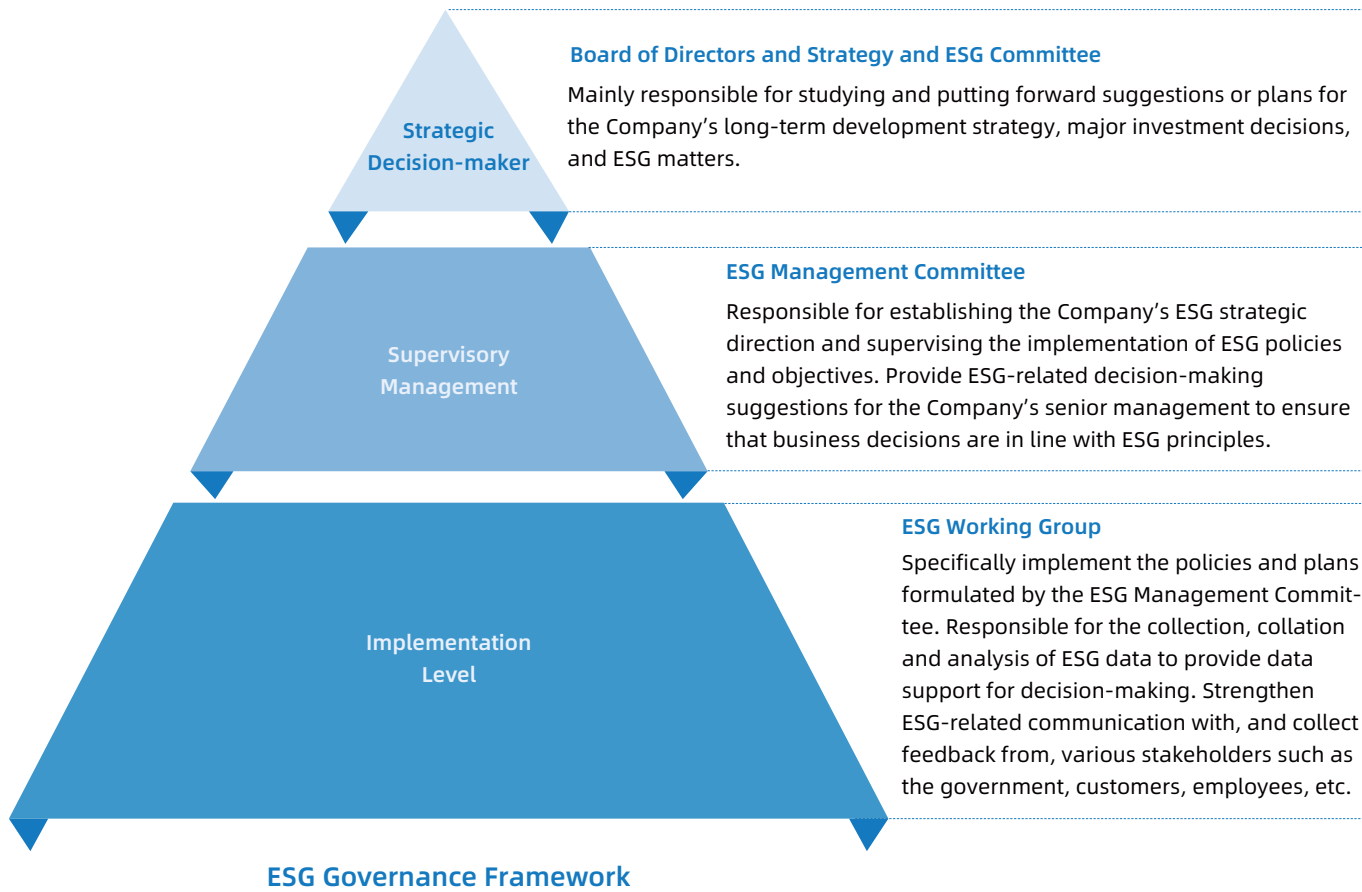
Strategic Decision-maker

Board of Directors and Strategy and ESG Committee

Mainly responsible for studying and putting forward suggestions or plans for the Company’s long-term development strategy, major investment decisions, and ESG matters.

Supervisory Management

ESG Management Committee

Responsible for establishing the Company’s ESG strategic direction and supervising the implementation of ESG policies and objectives. Provide ESG-related decision-making suggestions for the Company’s senior management to ensure that business decisions are in line with ESG principles.

Implementation Level

ESG Working Group

Specifically implement the policies and plans formulated by the ESG Management Committee. Responsible for the collection, collation and analysis of ESG data to provide data support for decision-making. Strengthen ESG-related communication with, and collect feedback from, various stakeholders such as the government, customers, employees, etc.

ESG Governance Framework